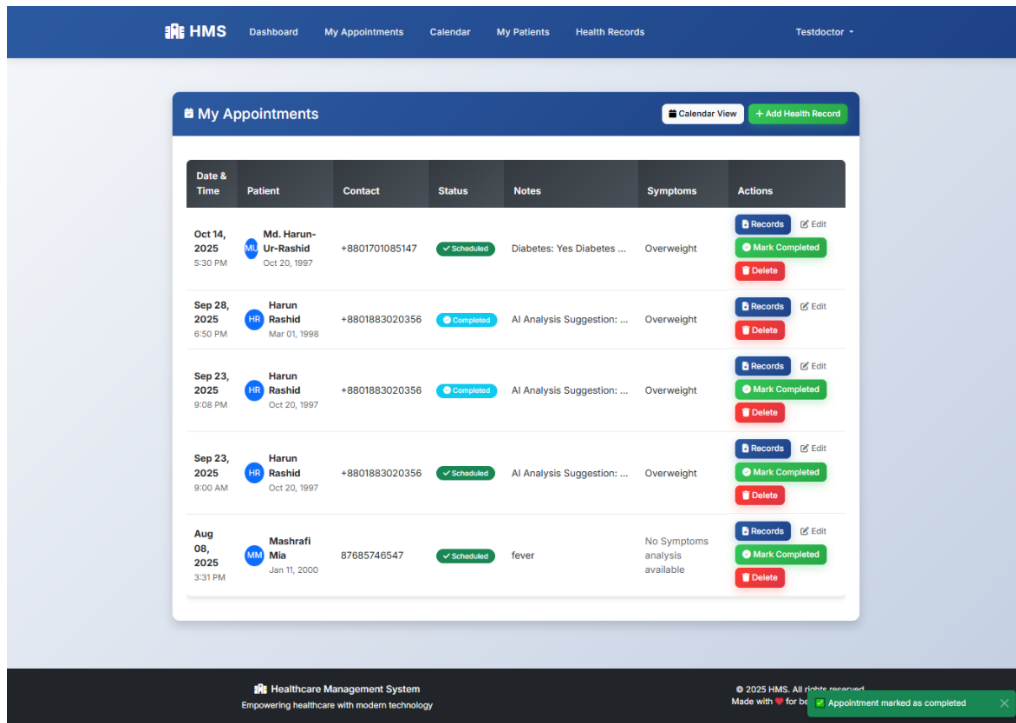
HMS Dashboard My Appointments Calendar My Patients Health Records Testdoctor

My Appointments

Calendar View + Add Health Record

| Date & Time | Patient | Contact | Status | Notes | Symptoms | Actions |
|---|---|---|---|---|---|---|
| Oct 14, 2025 5:30 PM | ML Md. Harun-Ur-Rashid Oct 20, 1997 | +8801701085147 | Scheduled | Diabetes: Yes Diabetes ... | Overweight | Records Edit Mark Completed Delete |
| Sep 28, 2025 6:50 PM | HR Harun Rashid Mar 01, 1998 | +8801883020356 | Completed | AI Analysis Suggestion: ... | Overweight | Records Edit Delete |
| Sep 23, 2025 9:08 PM | HR Harun Rashid Oct 20, 1997 | +8801883020356 | Completed | AI Analysis Suggestion: ... | Overweight | Records Edit Mark Completed Delete |
| Sep 23, 2025 9:00 AM | HR Harun Rashid Oct 20, 1997 | +8801883020356 | Scheduled | AI Analysis Suggestion: ... | Overweight | Records Edit Mark Completed Delete |
| Aug 08, 2025 3:31 PM | MM Mashrafi Mia Jan 11, 2000 | 87685746547 | Scheduled | fever | No Symptoms analysis available | Records Edit Mark Completed Delete |

Healthcare Management System
Empowering healthcare with modern technology

© 2025 HMS. All rights reserved.
Made with ♥ for be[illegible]

Appointment marked as completed